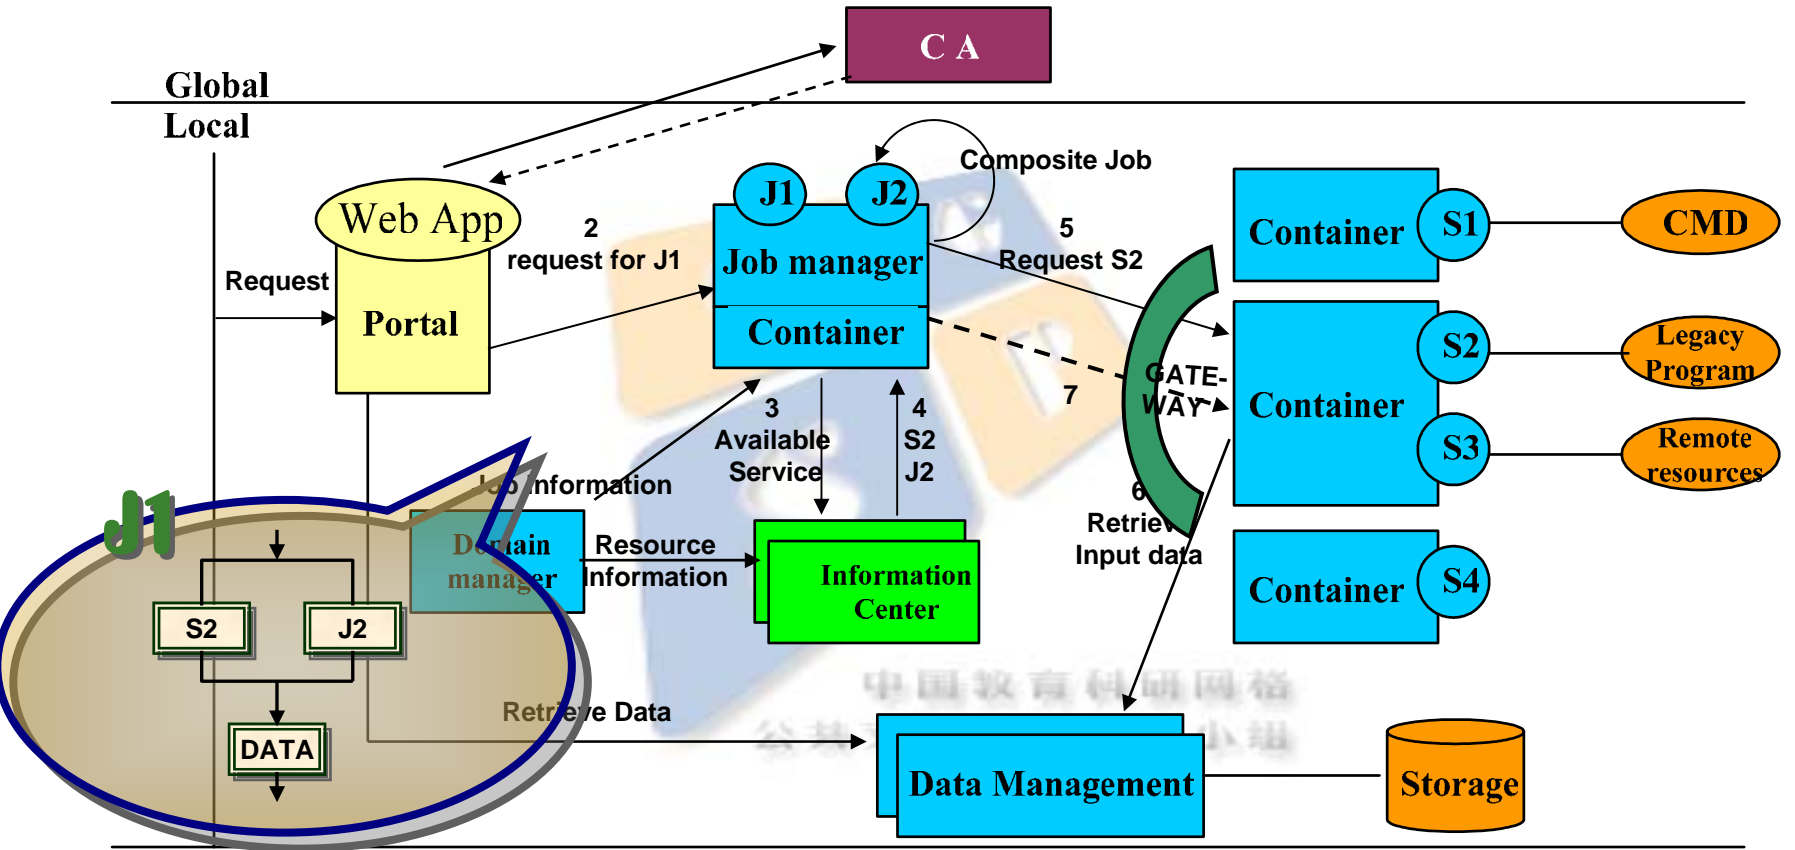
C A

Global

Local

Web App

Portal

Request

2
request for J1

J1

J2

Job manager

Container

Composite Job

5
Request S2

7

GATE-WAY

Container

S1

CMD

Container

S2

S3

Legacy Program

Remote resources

Container

S4

3
Available Service

4
S2
J2

Job information

Domain manager

Resource information

Information Center

6
Retrieve
Input data

J1

S2

J2

DATA

Retrieve Data

Data Management

Storage

中国教育科研网格
公共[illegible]小组